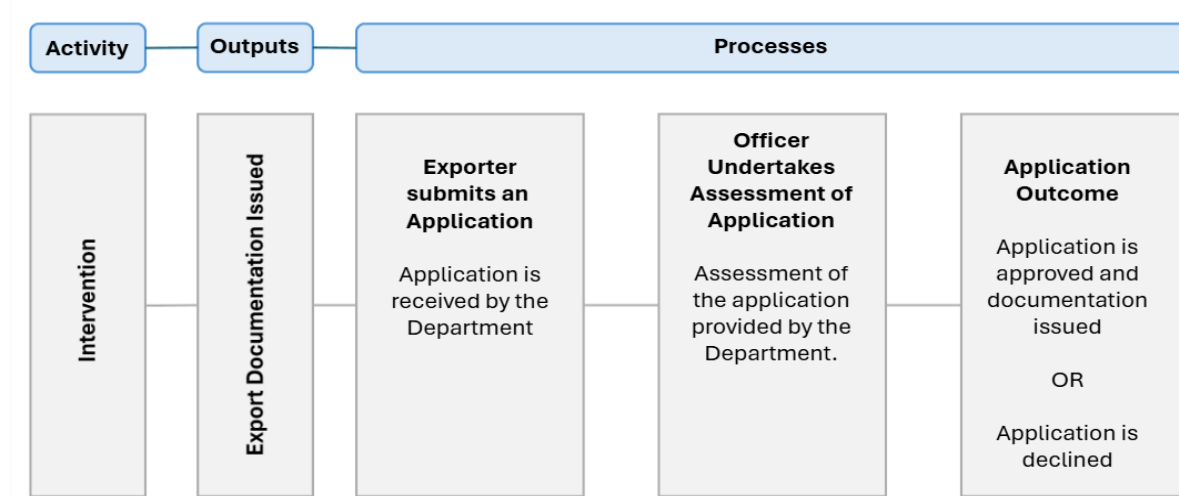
Activity

Outputs

Processes

Intervention

Export Documentation Issued

Exporter submits an Application

Application is received by the Department

Officer Undertakes Assessment of Application

Assessment of the application provided by the Department.

Application Outcome

Application is approved and documentation issued

OR

Application is declined